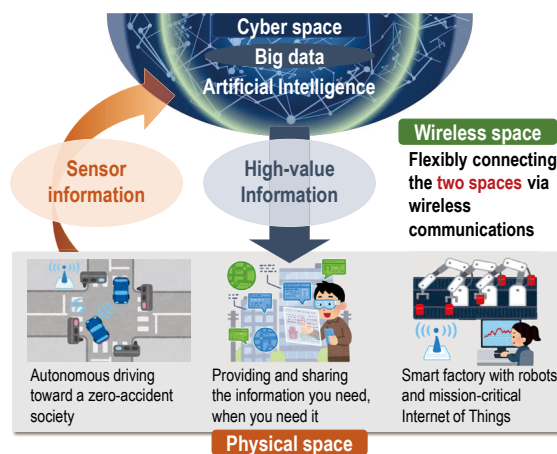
Cyber space
Big data
Artificial Intelligence

Sensor information

High-value Information

Wireless space

Flexibly connecting the two spaces via wireless communications

Autonomous driving toward a zero-accident society

Providing and sharing the information you need, when you need it

Smart factory with robots and mission-critical Internet of Things

Physical space